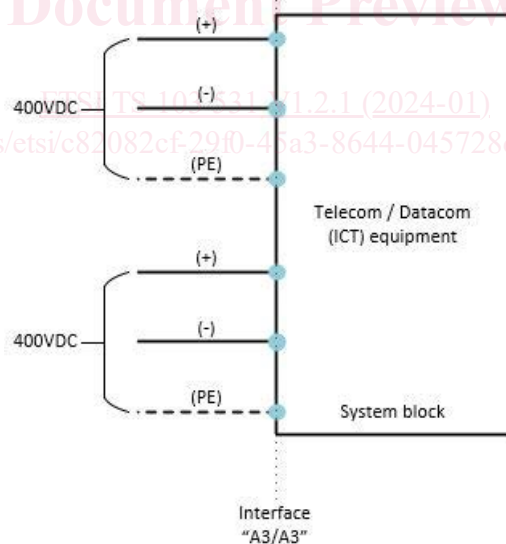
Document Preview

ETSI TS 103 531 V1.2.1 (2024-01)
s/etsi/c82082cf-29f0-45a3-8644-045728

(+)

400VDC

(-)

(PE)

Telecom / Datacom (ICT) equipment

(+)

400VDC

(-)

(PE)

System block

Interface "A3/A3"